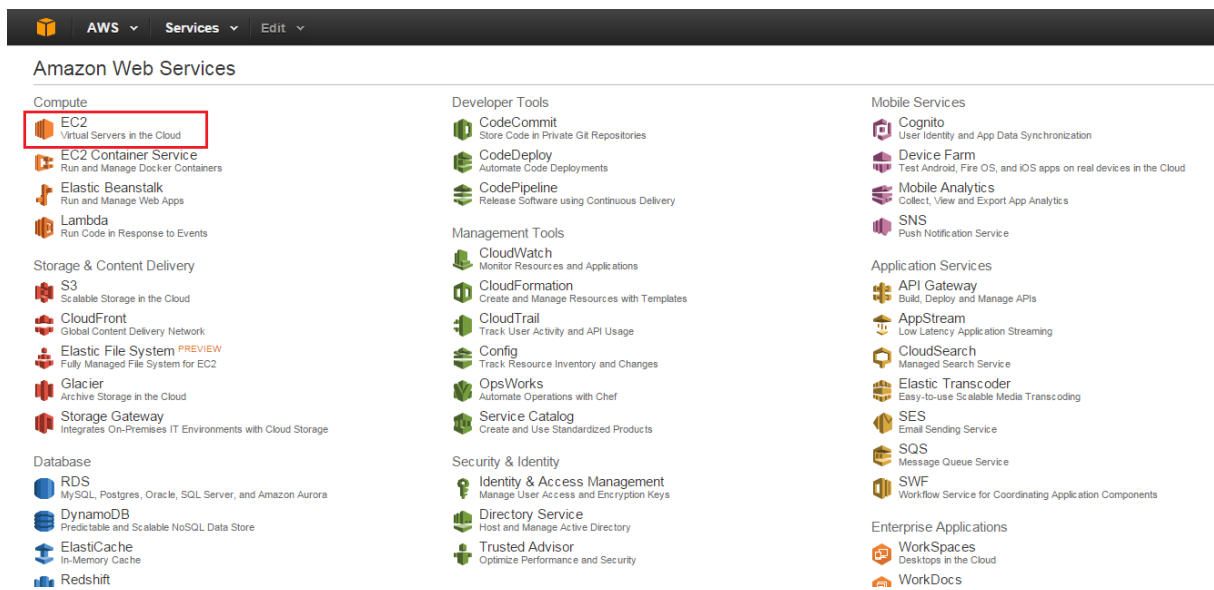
AWS Services Edit

Amazon Web Services

Compute

EC2
Virtual Servers in the Cloud

EC2 Container Service
Run and Manage Docker Containers

Elastic Beanstalk
Run and Manage Web Apps

Lambda
Run Code in Response to Events

Storage & Content Delivery

S3
Scalable Storage in the Cloud

CloudFront
Global Content Delivery Network

Elastic File System PREVIEW
Fully Managed File System for EC2

Glacier
Archive Storage in the Cloud

Storage Gateway
Integrates On-Premises IT Environments with Cloud Storage

Database

RDS
MySQL, Postgres, Oracle, SQL Server, and Amazon Aurora

DynamoDB
Predictable and Scalable NoSQL Data Store

ElastiCache
In-Memory Cache

Redshift

Developer Tools

CodeCommit
Store Code in Private Git Repositories

CodeDeploy
Automate Code Deployments

CodePipeline
Release Software using Continuous Delivery

Management Tools

CloudWatch
Monitor Resources and Applications

CloudFormation
Create and Manage Resources with Templates

CloudTrail
Track User Activity and API Usage

Config
Track Resource Inventory and Changes

OpsWorks
Automate Operations with Chef

Service Catalog
Create and Use Standardized Products

Security & Identity

Identity & Access Management
Manage User Access and Encryption Keys

Directory Service
Host and Manage Active Directory

Trusted Advisor
Optimize Performance and Security

Mobile Services

Cognito
User Identity and App Data Synchronization

Device Farm
Test Android, Fire OS, and iOS apps on real devices in the Cloud

Mobile Analytics
Collect, View and Export App Analytics

SNS
Push Notification Service

Application Services

API Gateway
Build, Deploy and Manage APIs

AppStream
Low Latency Application Streaming

CloudSearch
Managed Search Service

Elastic Transcoder
Easy-to-use Scalable Media Transcoding

SES
Email Sending Service

SQS
Message Queue Service

SWF
Workflow Service for Coordinating Application Components

Enterprise Applications

WorkSpaces
Desktops in the Cloud

WorkDocs